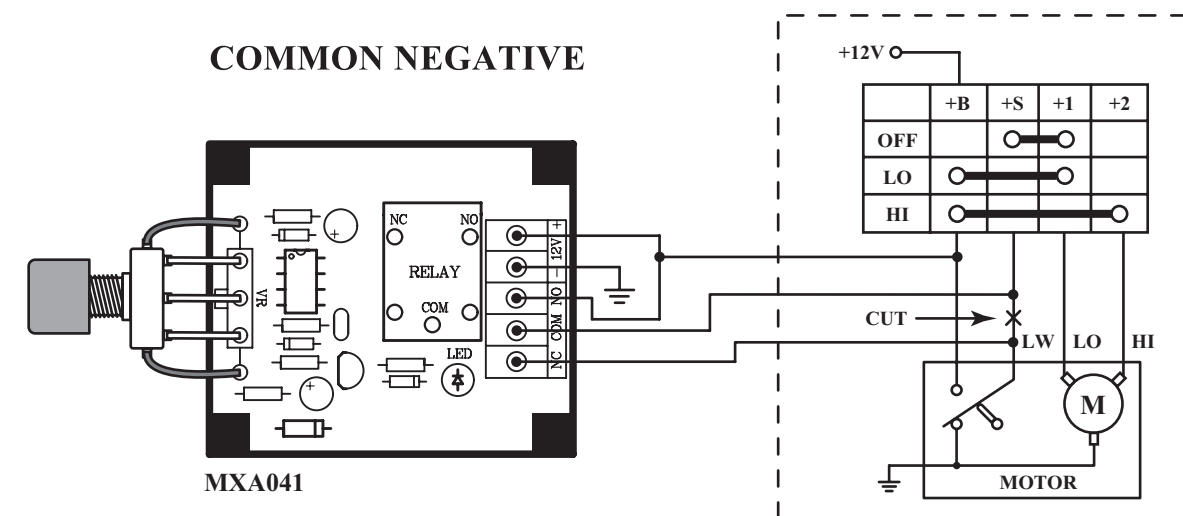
COMMON NEGATIVE

+12V

|  | +B | +S | +1 | +2 |
|---|---|---|---|---|
| OFF |  |  |  |  |
| LO |  |  |  |  |
| HI |  |  |  |  |

NC NO RELAY COM

VR

LED

+ 12V − NO COM NC

CUT

LW LO HI

M

MOTOR

MXA041